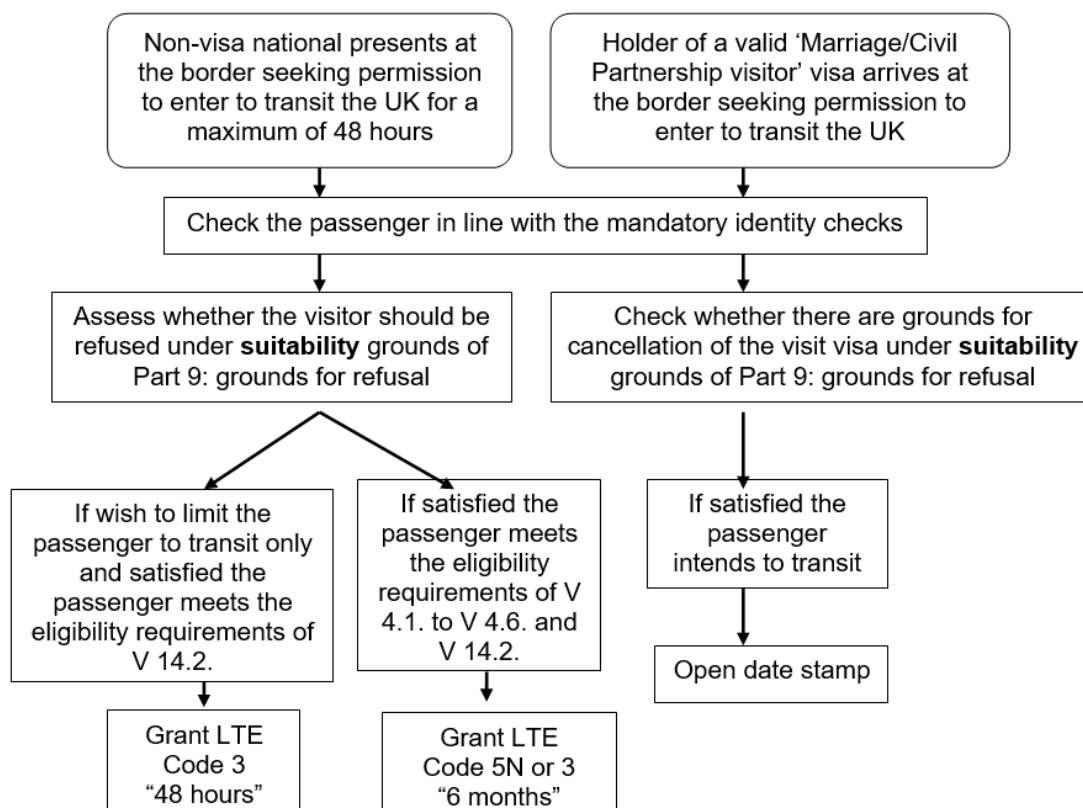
Non-visa national presents at the border seeking permission to enter to transit the UK for a maximum of 48 hours

Holder of a valid 'Marriage/Civil Partnership visitor' visa arrives at the border seeking permission to enter to transit the UK

Check the passenger in line with the mandatory identity checks

Assess whether the visitor should be refused under **suitability** grounds of Part 9: grounds for refusal

Check whether there are grounds for cancellation of the visit visa under **suitability** grounds of Part 9: grounds for refusal

If wish to limit the passenger to transit only and satisfied the passenger meets the eligibility requirements of V 14.2.

If satisfied the passenger meets the eligibility requirements of V 4.1. to V 4.6. and V 14.2.

If satisfied the passenger intends to transit

Open date stamp

Grant LTE Code 3 "48 hours"

Grant LTE Code 5N or 3 "6 months"